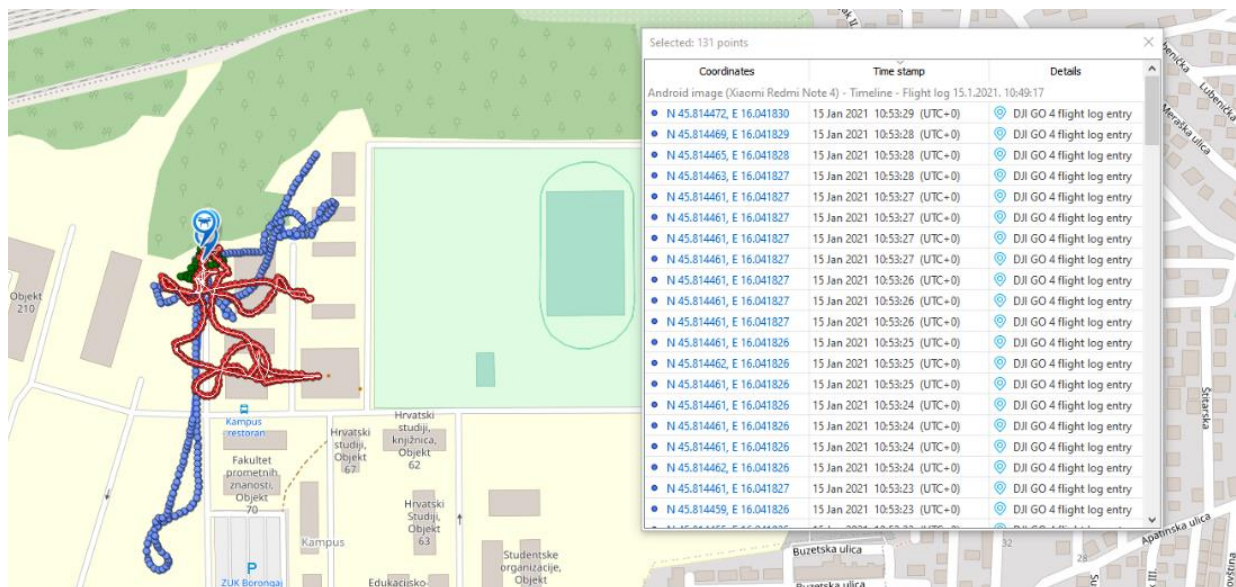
Objekt 210

Kampus restoran

Hrvatski studiji, Objekt 67

Hrvatski studiji, knjižnica, Objekt 62

Fakultet prometnih znanosti, Objekt 70

Hrvatski Studiji, Objekt 63

Kampus

P
ZUK Borongaj

Studentske organizacije, Objekt

Edukacijsko-

Buzetska ulica

Buzetska ulica

Apatinska ulica

Štitarska

Meraška ulica

Lubenička

Lubenička

32

28

Selected: 131 points

| Coordinates | Time stamp | Details |
|---|---|---|
| Android image (Xiaomi Redmi Note 4) - Timeline - Flight log 15.1.2021. 10:49:17 | | |
| N 45.814472, E 16.041830 | 15 Jan 2021 10:53:29 (UTC+0) | DJI GO 4 flight log entry |
| N 45.814469, E 16.041829 | 15 Jan 2021 10:53:28 (UTC+0) | DJI GO 4 flight log entry |
| N 45.814465, E 16.041828 | 15 Jan 2021 10:53:28 (UTC+0) | DJI GO 4 flight log entry |
| N 45.814463, E 16.041827 | 15 Jan 2021 10:53:28 (UTC+0) | DJI GO 4 flight log entry |
| N 45.814461, E 16.041827 | 15 Jan 2021 10:53:27 (UTC+0) | DJI GO 4 flight log entry |
| N 45.814461, E 16.041827 | 15 Jan 2021 10:53:27 (UTC+0) | DJI GO 4 flight log entry |
| N 45.814461, E 16.041827 | 15 Jan 2021 10:53:27 (UTC+0) | DJI GO 4 flight log entry |
| N 45.814461, E 16.041827 | 15 Jan 2021 10:53:27 (UTC+0) | DJI GO 4 flight log entry |
| N 45.814461, E 16.041827 | 15 Jan 2021 10:53:26 (UTC+0) | DJI GO 4 flight log entry |
| N 45.814461, E 16.041827 | 15 Jan 2021 10:53:26 (UTC+0) | DJI GO 4 flight log entry |
| N 45.814461, E 16.041827 | 15 Jan 2021 10:53:26 (UTC+0) | DJI GO 4 flight log entry |
| N 45.814461, E 16.041826 | 15 Jan 2021 10:53:25 (UTC+0) | DJI GO 4 flight log entry |
| N 45.814462, E 16.041826 | 15 Jan 2021 10:53:25 (UTC+0) | DJI GO 4 flight log entry |
| N 45.814461, E 16.041826 | 15 Jan 2021 10:53:25 (UTC+0) | DJI GO 4 flight log entry |
| N 45.814461, E 16.041826 | 15 Jan 2021 10:53:24 (UTC+0) | DJI GO 4 flight log entry |
| N 45.814461, E 16.041826 | 15 Jan 2021 10:53:24 (UTC+0) | DJI GO 4 flight log entry |
| N 45.814461, E 16.041826 | 15 Jan 2021 10:53:24 (UTC+0) | DJI GO 4 flight log entry |
| N 45.814462, E 16.041826 | 15 Jan 2021 10:53:24 (UTC+0) | DJI GO 4 flight log entry |
| N 45.814461, E 16.041827 | 15 Jan 2021 10:53:23 (UTC+0) | DJI GO 4 flight log entry |
| N 45.814459, E 16.041826 | 15 Jan 2021 10:53:23 (UTC+0) | DJI GO 4 flight log entry |
| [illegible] | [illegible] | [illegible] |